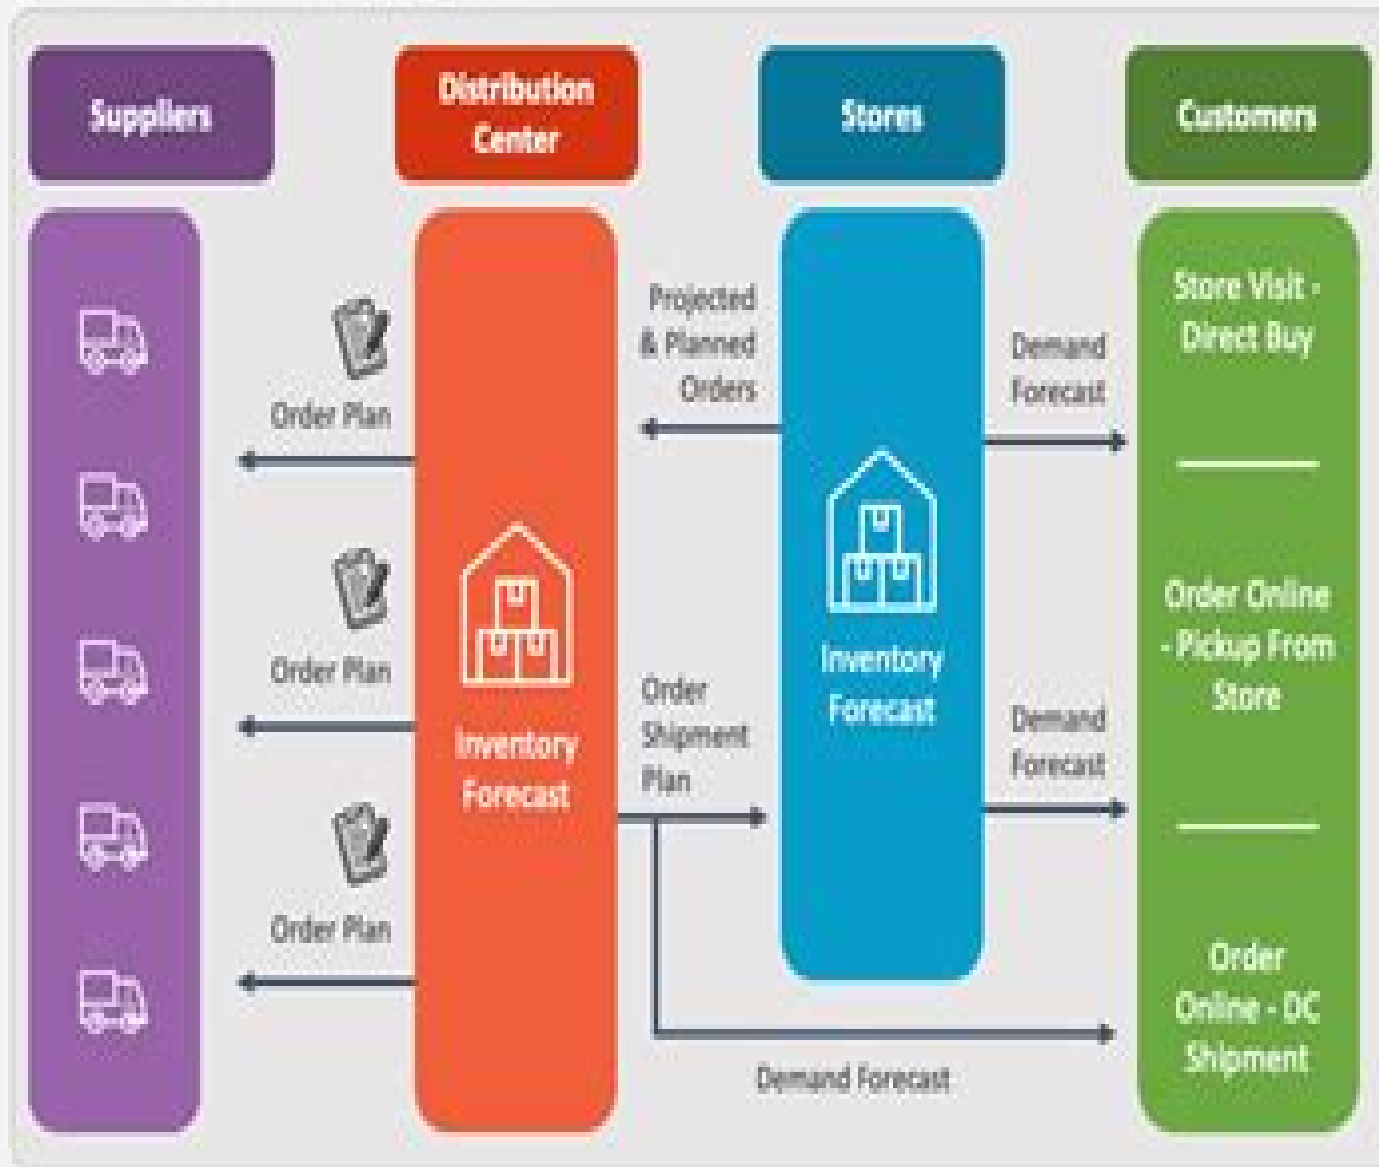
Suppliers

Distribution Center

Stores

Customers

Order Plan

Order Plan

Order Plan

Inventory Forecast

Projected & Planned Orders

Order Shipment Plan

Inventory Forecast

Demand Forecast

Demand Forecast

Store Visit - Direct Buy

Order Online - Pickup From Store

Order Online - DC Shipment

Demand Forecast